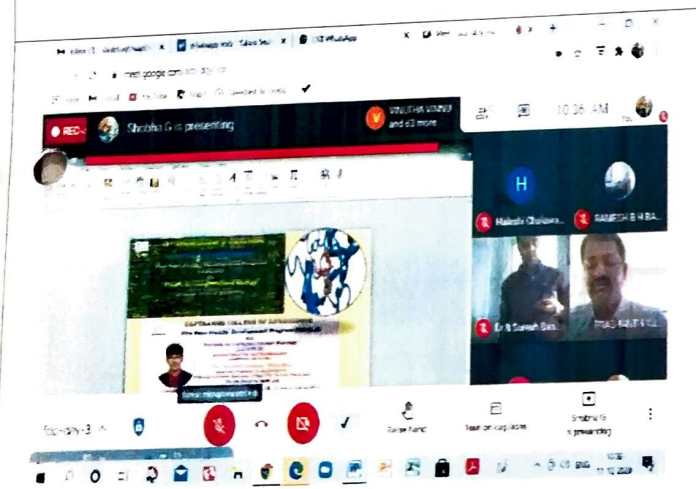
WhatsApp

meet.google.com

REC

Shobha G is presenting

VINUTHA VINNO and 63 more

10:36 AM

H

Harish Cholawa...

RAMESH B H BA...

Dr B Suresh Bas...

PRAD KANTH H...

Shobha G is presenting

Faculty-3

Raise hand

Turn on captions

Shobha G is presenting